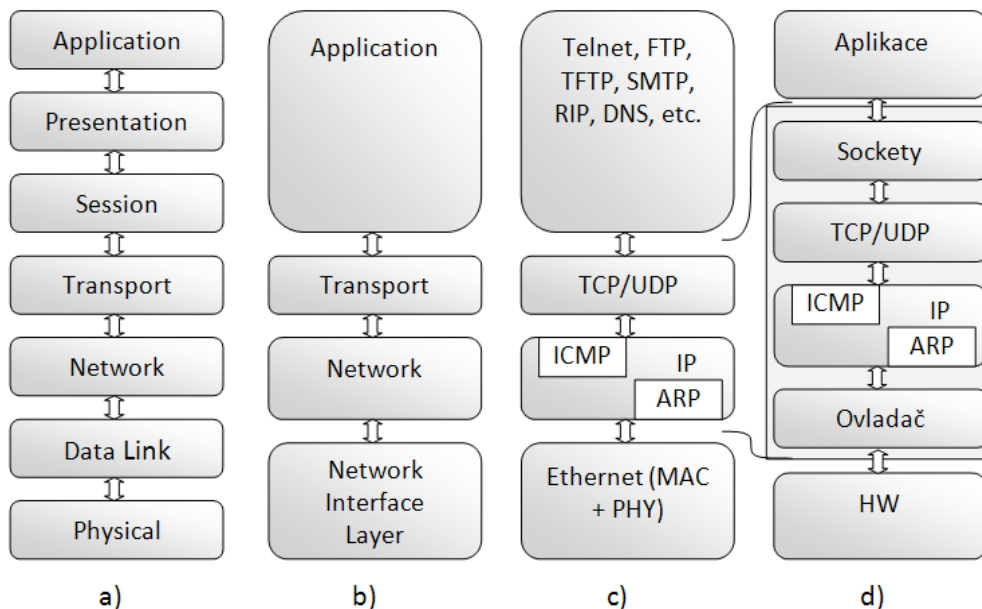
Application

Presentation

Session

Transport

Network

Data Link

Physical

a)

Application

Transport

Network

Network Interface Layer

b)

Telnet, FTP, TFTP, SMTP, RIP, DNS, etc.

TCP/UDP

ICMP

IP

ARP

Ethernet (MAC + PHY)

c)

Aplikace

Sockety

TCP/UDP

ICMP

IP

ARP

Ovladač

HW

d)